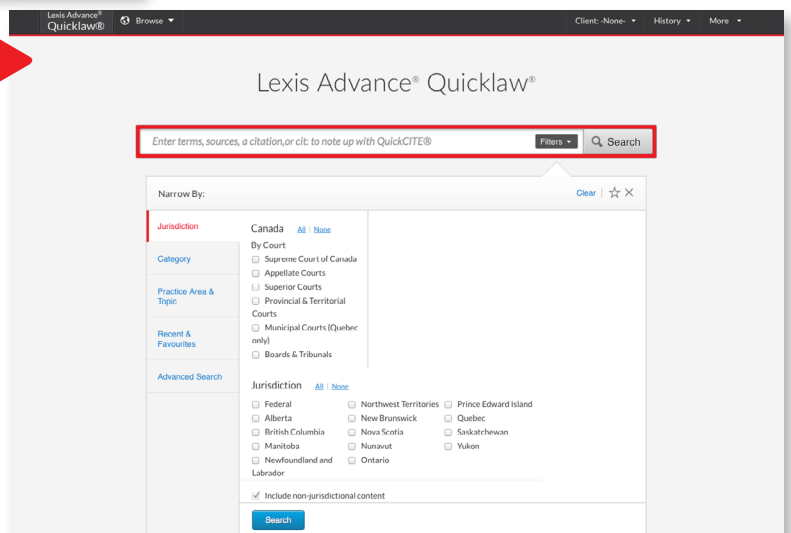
Lexis Advance® Quicklaw® Browse ▾ Client: -None- ▾ History ▾ More ▾

Lexis Advance® Quicklaw®

Enter terms, sources, a citation,or cit: to note up with QuickCITE® Filters ▾ Search

Narrow By: Clear

Jurisdiction

Category

Practice Area & Topic

Recent & Favourites

Advanced Search

Canada All | None

By Court

Supreme Court of Canada

Appellate Courts

Superior Courts

Provincial & Territorial Courts

Municipal Courts (Quebec only)

Boards & Tribunals

Jurisdiction All | None

Federal

Alberta

British Columbia

Manitoba

Newfoundland and Labrador

Northwest Territories

New Brunswick

Nova Scotia

Nunavut

Ontario

Prince Edward Island

Quebec

Saskatchewan

Yukon

Include non-jurisdictional content

Search